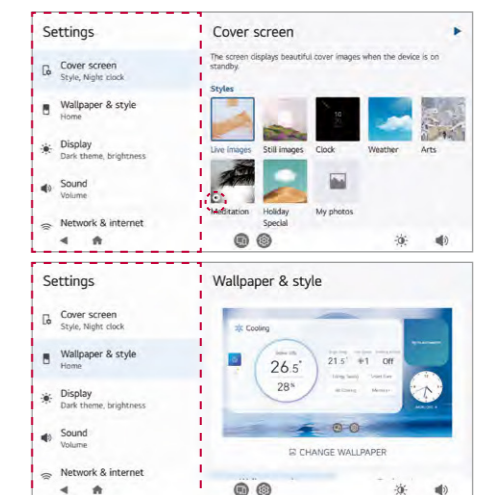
Settings

Cover screen
Style, Night clock

Wallpaper & style
Home

Display
Dark theme, brightness

Sound
Volume

Network & internet

Cover screen

The screen displays beautiful cover images when the device is on standby.

Styles

Live images
Still images
Clock
Weather
Arts
Meditation
Holiday Special
My photos

Settings

Cover screen
Style, Night clock

Wallpaper & style
Home

Display
Dark theme, brightness

Sound
Volume

Network & internet

Wallpaper & style

Cooling

26.5°
28%
21.5°
+1
Off

CHANGE WALLPAPER